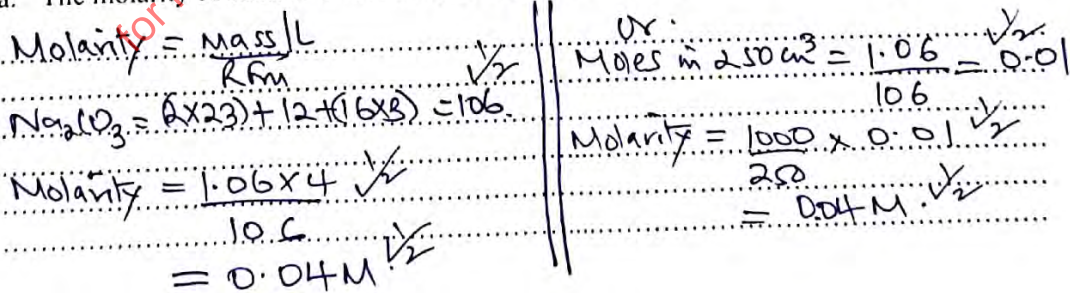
a. The molarity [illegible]

Molarity $= \frac{Mass/L}{Rfm}$ $\frac{1}{2}$

$Na_2CO_3 = (2\times23)+12+(16\times3) = 106$

Molarity $= \frac{1.06\times4}{106}$ $\frac{1}{2}$

$= 0.04M$ $\frac{1}{2}$

Or.

Moles in $250cm^3 = \frac{1.06}{106} = 0.01$ $\frac{1}{2}$

Molarity $= \frac{1000}{250}\times 0.01$ $\frac{1}{2}$

$= 0.04M$ $\frac{1}{2}$